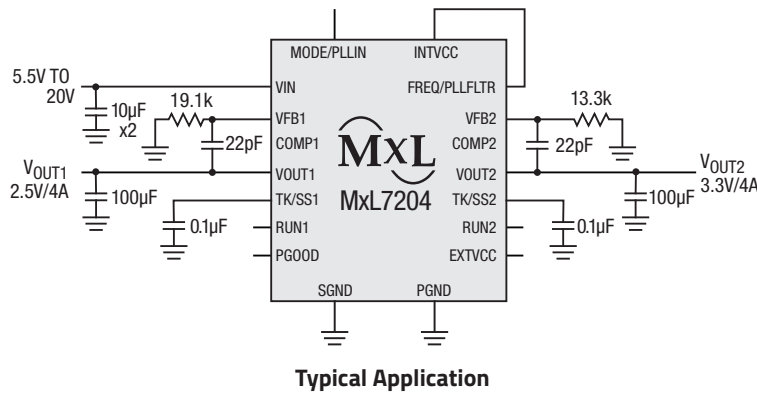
MODE/PLLIN
INTVCC
5.5V TO 20V
VIN
FREQ/PLLFLTR
10µF x2
19.1k
VFB1
VFB2
13.3k
COMP1
COMP2
22pF
22pF
$V_{OUT1}$ 2.5V/4A
VOUT1
VOUT2
$V_{OUT2}$ 3.3V/4A
MxL
MxL7204
100µF
TK/SS1
TK/SS2
100µF
0.1µF
RUN1
RUN2
0.1µF
PGOOD
EXTVCC
SGND
PGND

Typical Application